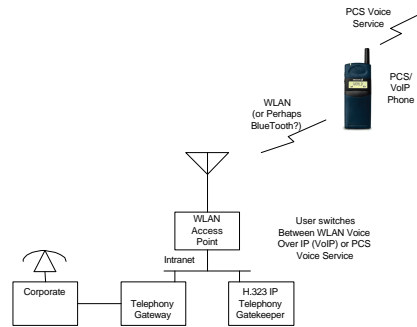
PCS Voice Service

PCS/ VoIP Phone

WLAN (or Perhaps BlueTooth?)

WLAN Access Point

User switches Between WLAN Voice Over IP (VoIP) or PCS Voice Service

Intranet

Corporate

Telephony Gateway

H.323 IP Telephony Gatekeeper